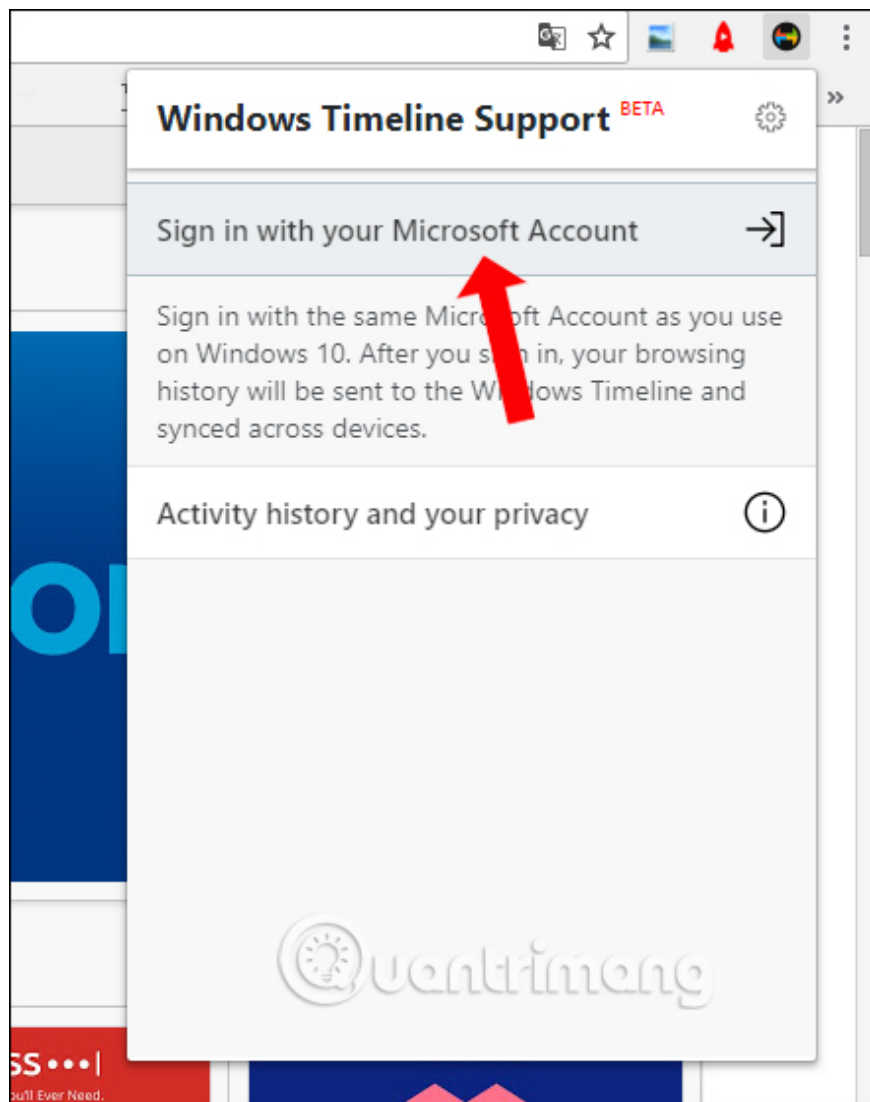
Windows Timeline Support BETA

Sign in with your Microsoft Account

Sign in with the same Microsoft Account as you use on Windows 10. After you sign in, your browsing history will be sent to the Windows Timeline and synced across devices.

Activity history and your privacy

»

ON

SS •••|
u'll Ever Need.

Quantrimang